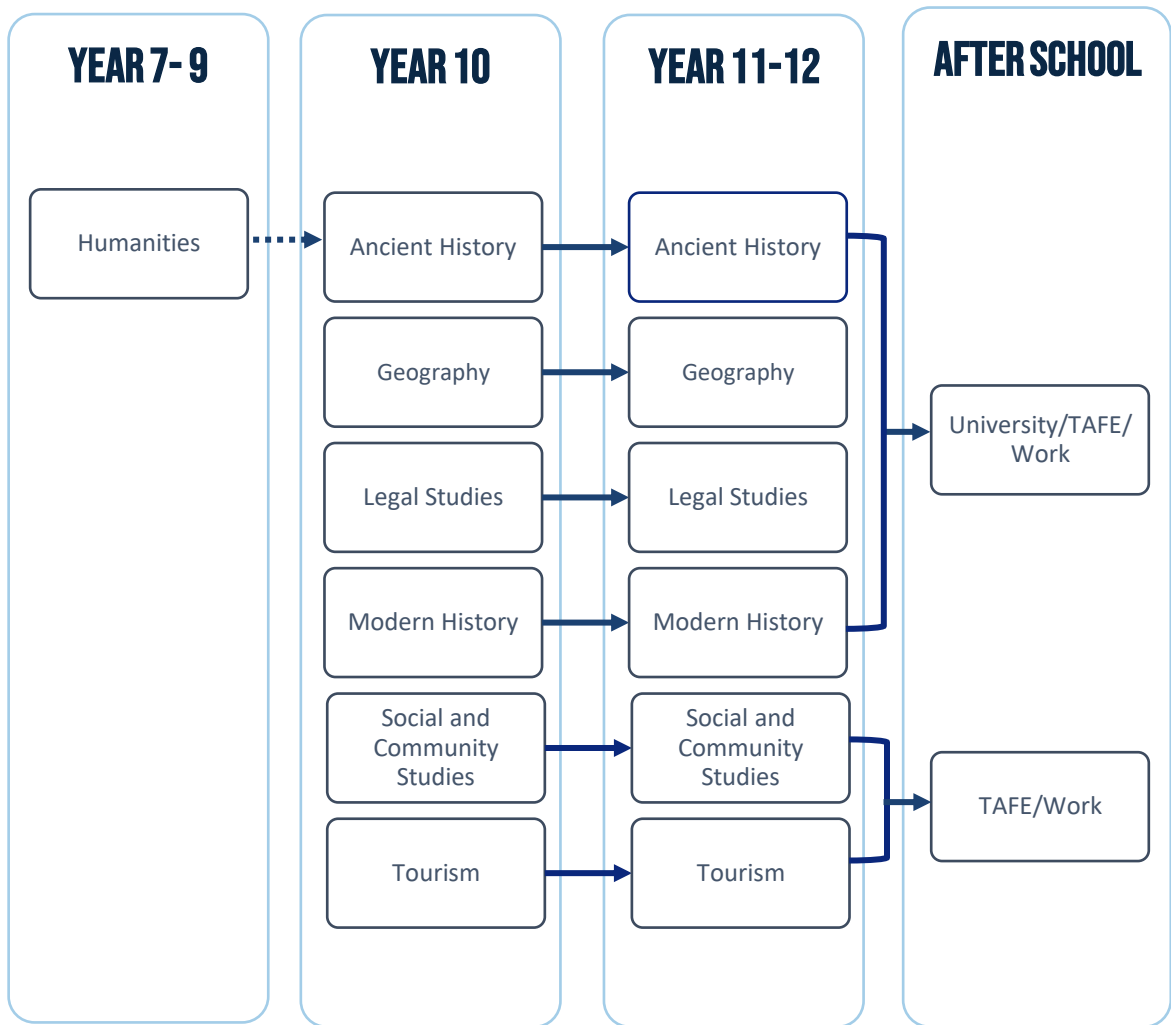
YEAR 7- 9

Humanities

YEAR 10

Ancient History

Geography

Legal Studies

Modern History

Social and Community Studies

Tourism

YEAR 11-12

Ancient History

Geography

Legal Studies

Modern History

Social and Community Studies

Tourism

AFTER SCHOOL

University/TAFE/ Work

TAFE/Work